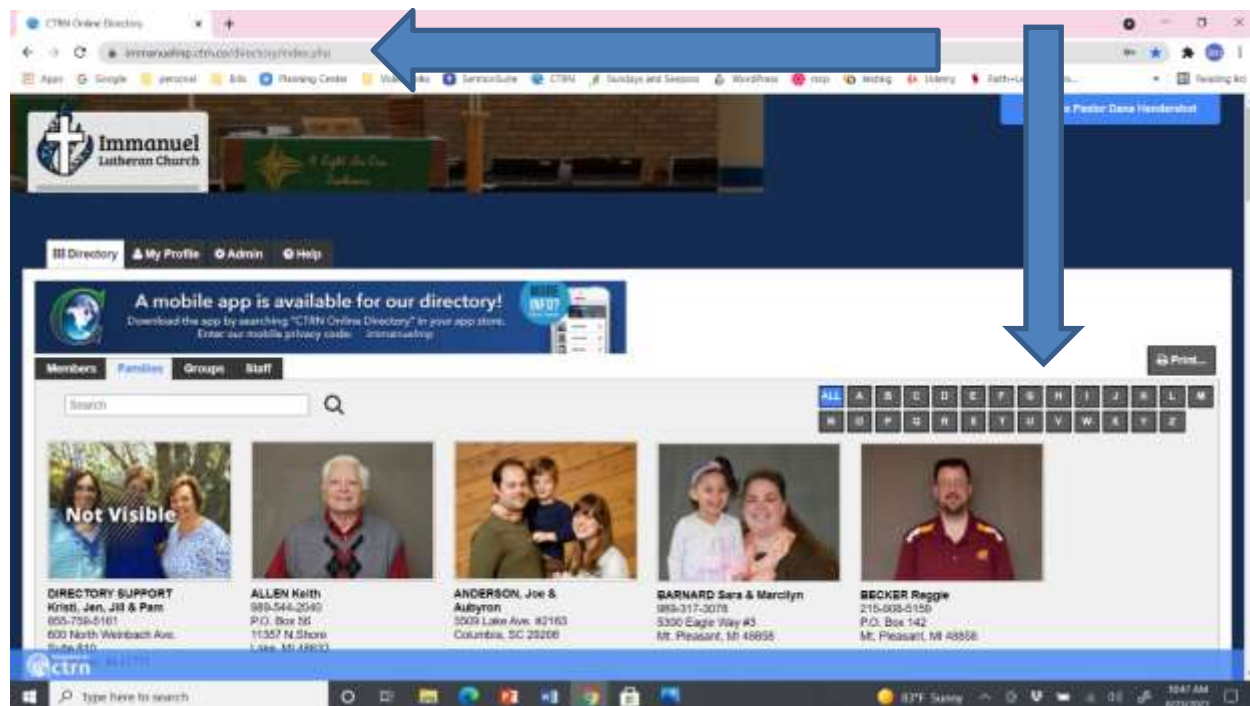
CTRN Online Directory

immanuelmp.ctrn.co/directory/index.php

Apps Google personal Bils Planning Center SermonSuite CTRN Sundays and Seasons WordPress Reading list

Immanuel Lutheran Church

Pastor Dana Hendershot

Directory My Profile Admin Help

A mobile app is available for our directory!
Download the app by searching "CTRN Online Directory" in your app store. Enter our mobile privacy code: immanuelmp

MORE INFO?

Members Families Groups Staff

Print...

Search

ALL A B C D E F G H I J K L M N O P Q R S T U V W X Y Z

Not Visible

DIRECTORY SUPPORT
Kristi, Jen, Jill & Pam
855-759-5161
600 North Weinbach Ave.
Suite 610

ALLEN Keith
989-544-2040
P.O. Box 56
11357 N.Shore
Lake, MI 48632

ANDERSON, Joe & Aubyron
3509 Lake Ave. #2163
Columbia, SC 29206

BARNARD Sara & Marcilyn
989-317-3078
5300 Eagle Way #3
Mt. Pleasant, MI 48858

BECKER Reggie
215-808-5159
P.O. Box 142
Mt. Pleasant, MI 48858

ctrn

Type here to search

83°F Sunny 10:47 AM